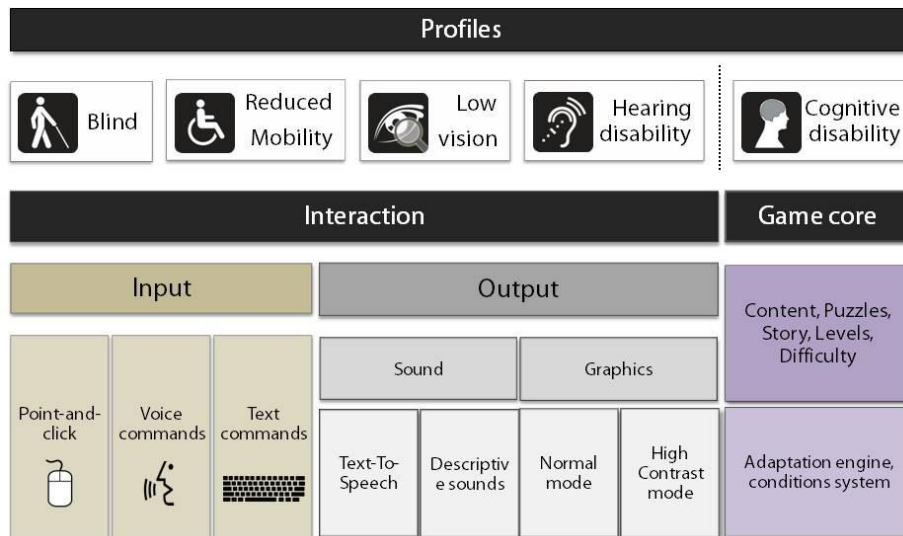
Profiles

Blind

Reduced Mobility

Low vision

Hearing disability

Cognitive disability

Interaction

Game core

Input

Output

Content, Puzzles, Story, Levels, Difficulty

Sound

Graphics

Point-and-click

Voice commands

Text commands

Text-To-Speech

Descriptiv e sounds

Normal mode

High Contrast mode

Adaptation engine, conditions system